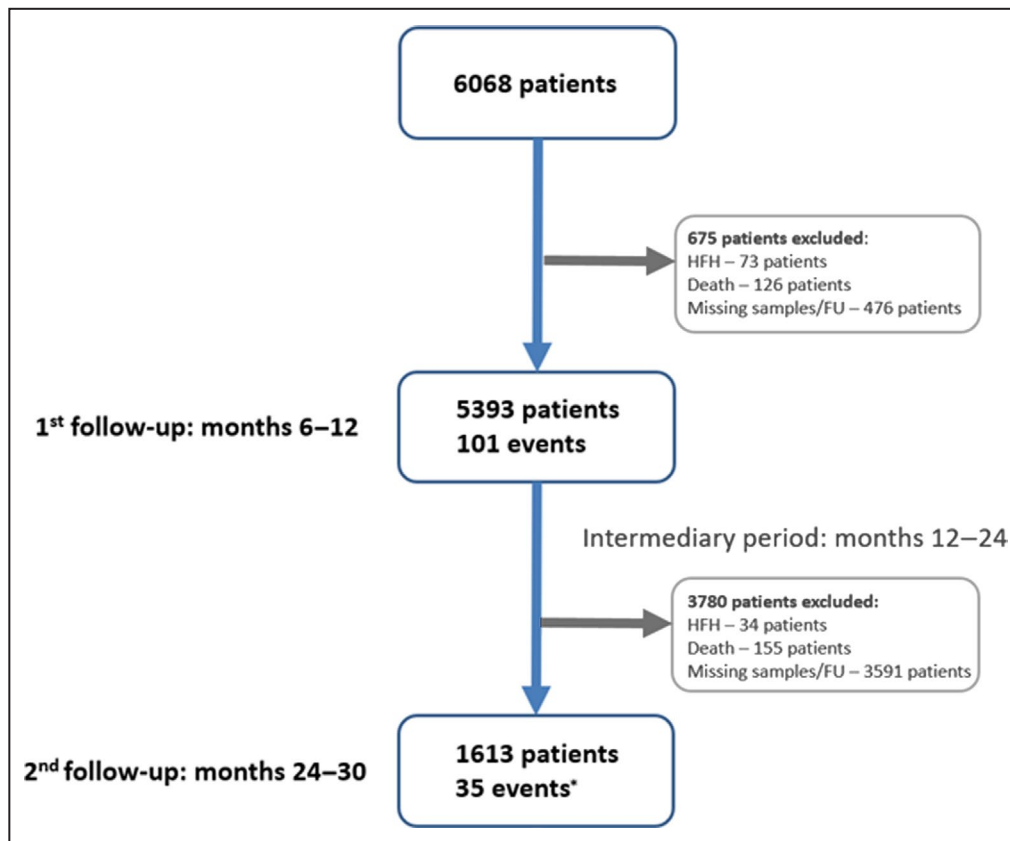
6068 patients

675 patients excluded:
HFH – 73 patients
Death – 126 patients
Missing samples/FU – 476 patients

1$^{st}$ follow-up: months 6–12

5393 patients
101 events

Intermediary period: months 12–24

3780 patients excluded:
HFH – 34 patients
Death – 155 patients
Missing samples/FU – 3591 patients

2$^{nd}$ follow-up: months 24–30

1613 patients
35 events*